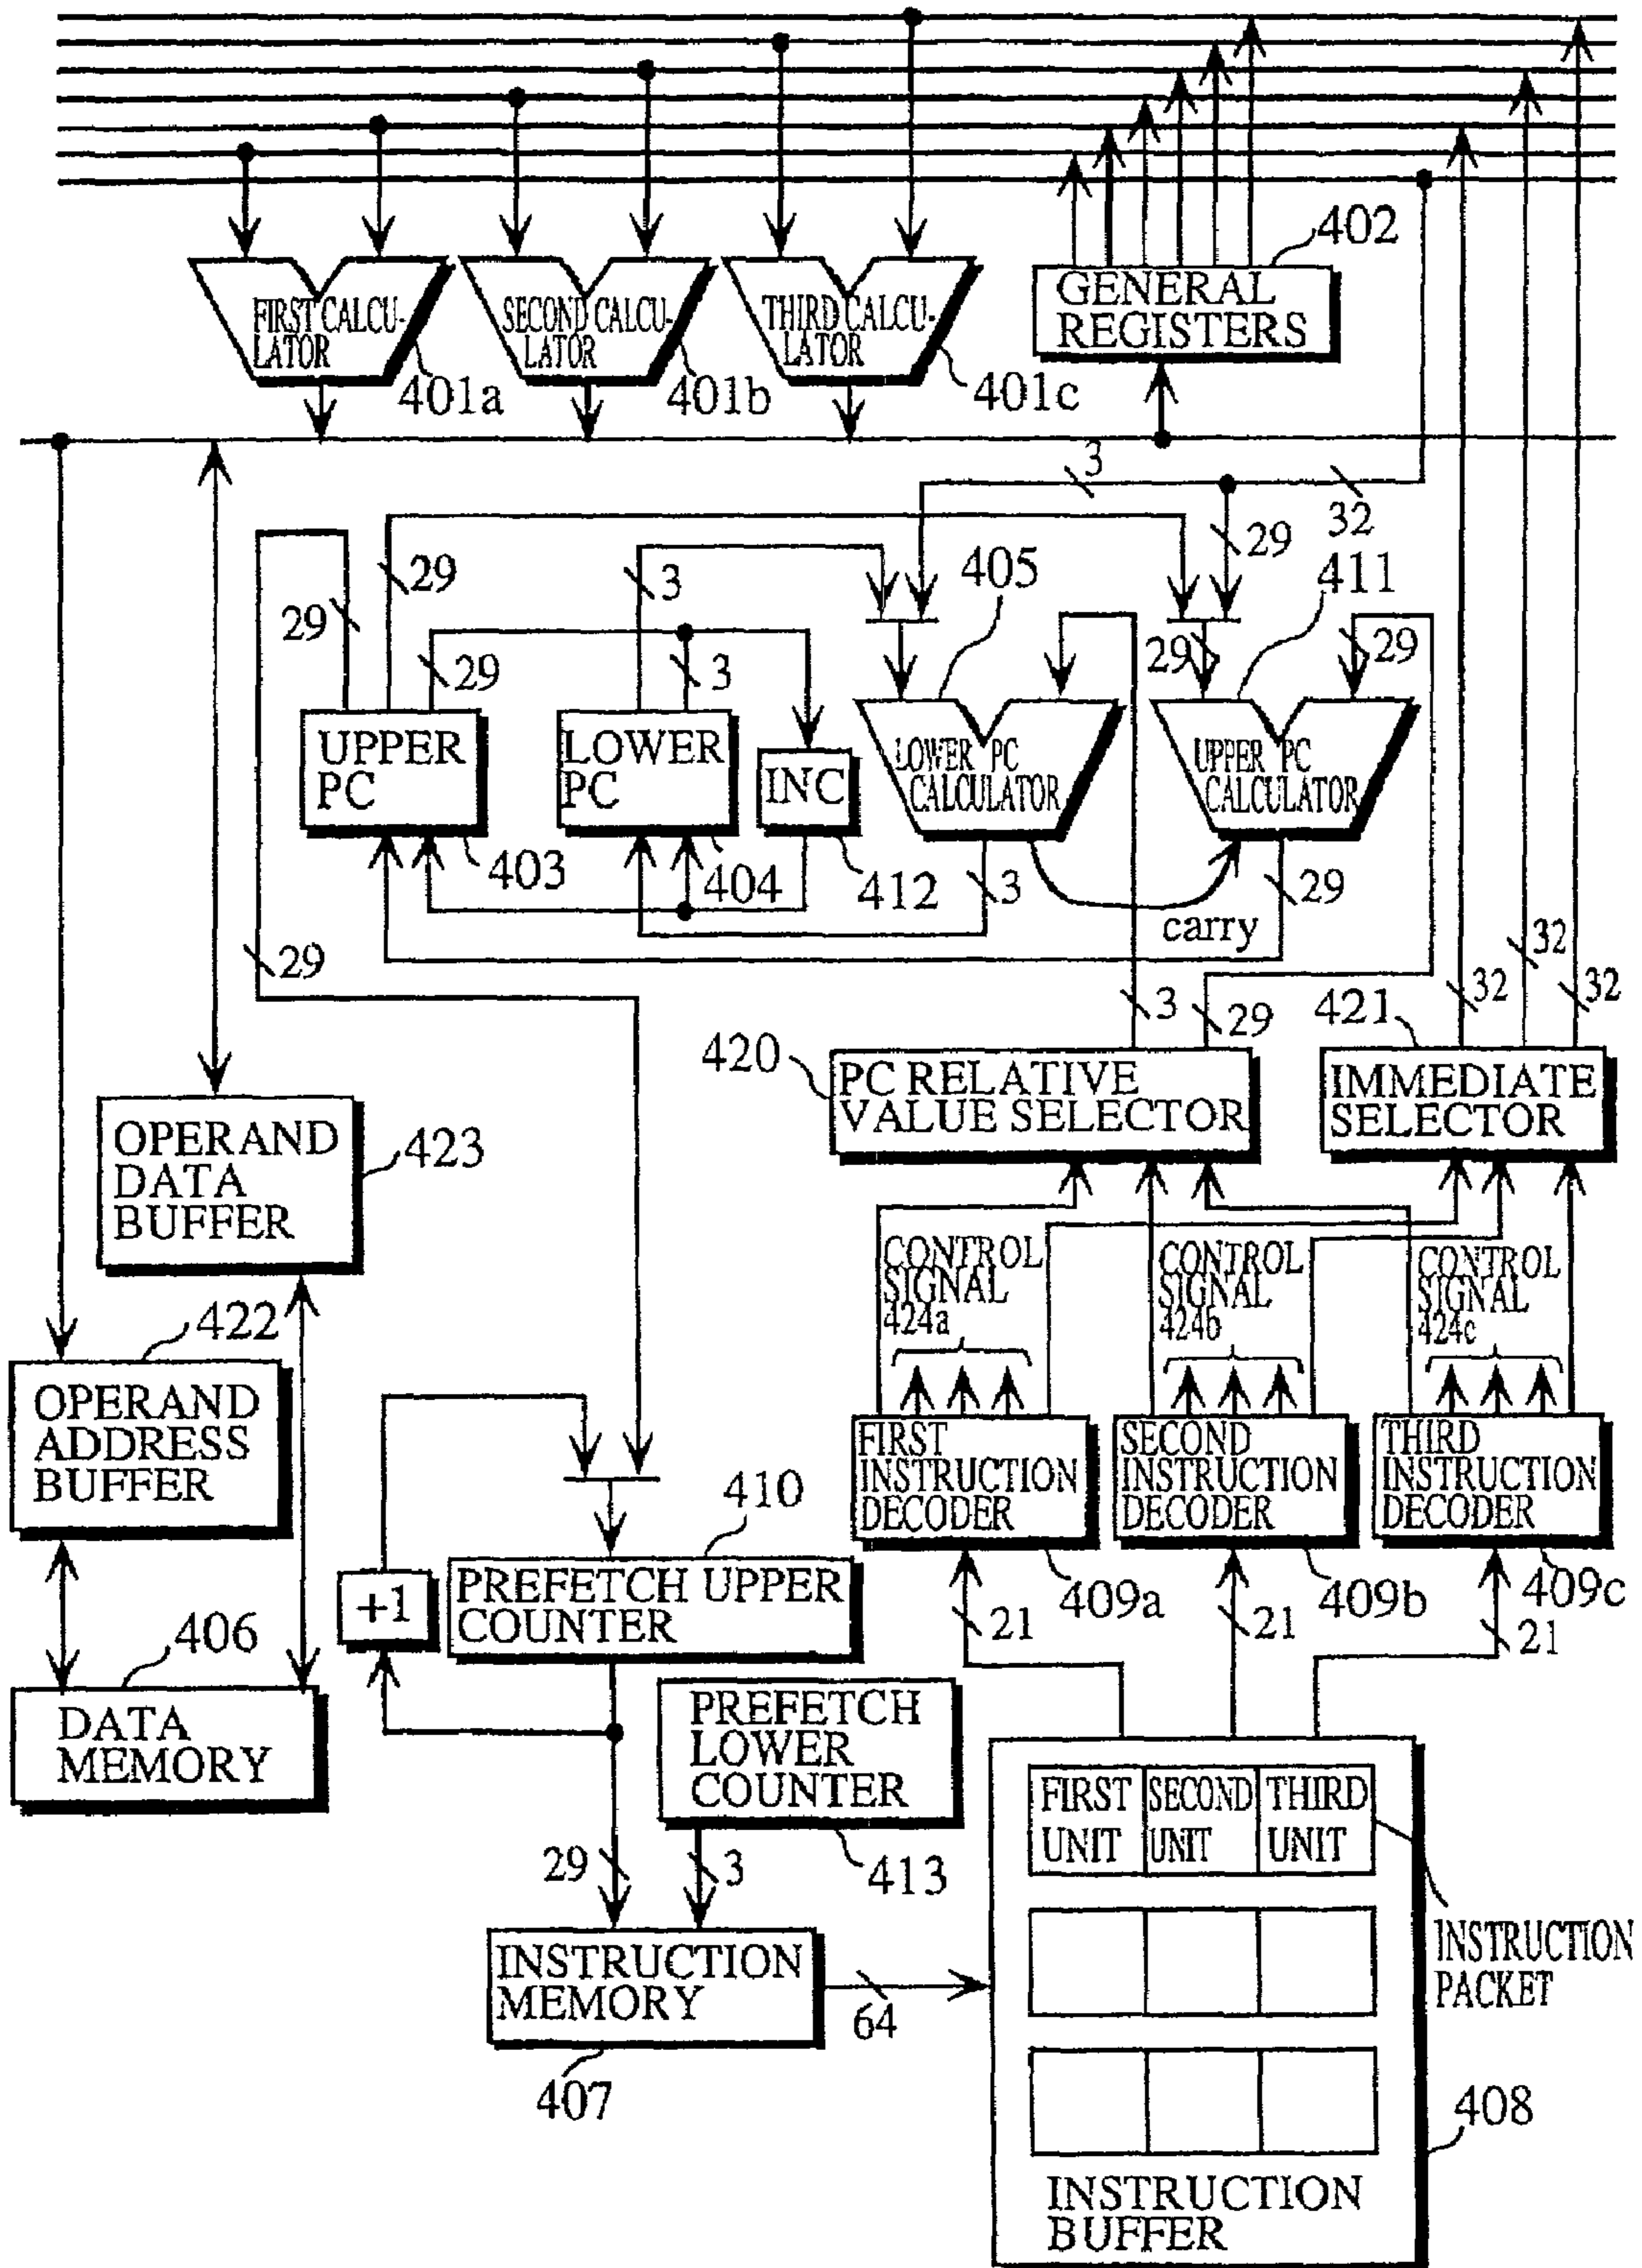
FIRST CALCULATOR
401a
SECOND CALCULATOR
401b
THIRD CALCULATOR
401c
402
GENERAL REGISTERS
3
32
29
29
29
3
405
411
29
29
29
29
3
UPPER PC
LOWER PC
INC
LOWER PC CALCULATOR
UPPER PC CALCULATOR
403
404
412
3
29
carry
29
32
32
32
3
29
421
420
PC RELATIVE VALUE SELECTOR
IMMEDIATE SELECTOR
OPERAND DATA BUFFER
423
CONTROL SIGNAL 424a
CONTROL SIGNAL 424b
CONTROL SIGNAL 424c
422
OPERAND ADDRESS BUFFER
410
FIRST INSTRUCTION DECODER
SECOND INSTRUCTION DECODER
THIRD INSTRUCTION DECODER
+1
PREFETCH UPPER COUNTER
409a
409b
409c
406
21
21
21
DATA MEMORY
PREFETCH LOWER COUNTER
FIRST UNIT
SECOND UNIT
THIRD UNIT
29
3
413
INSTRUCTION MEMORY
64
INSTRUCTION PACKET
407
408
INSTRUCTION BUFFER